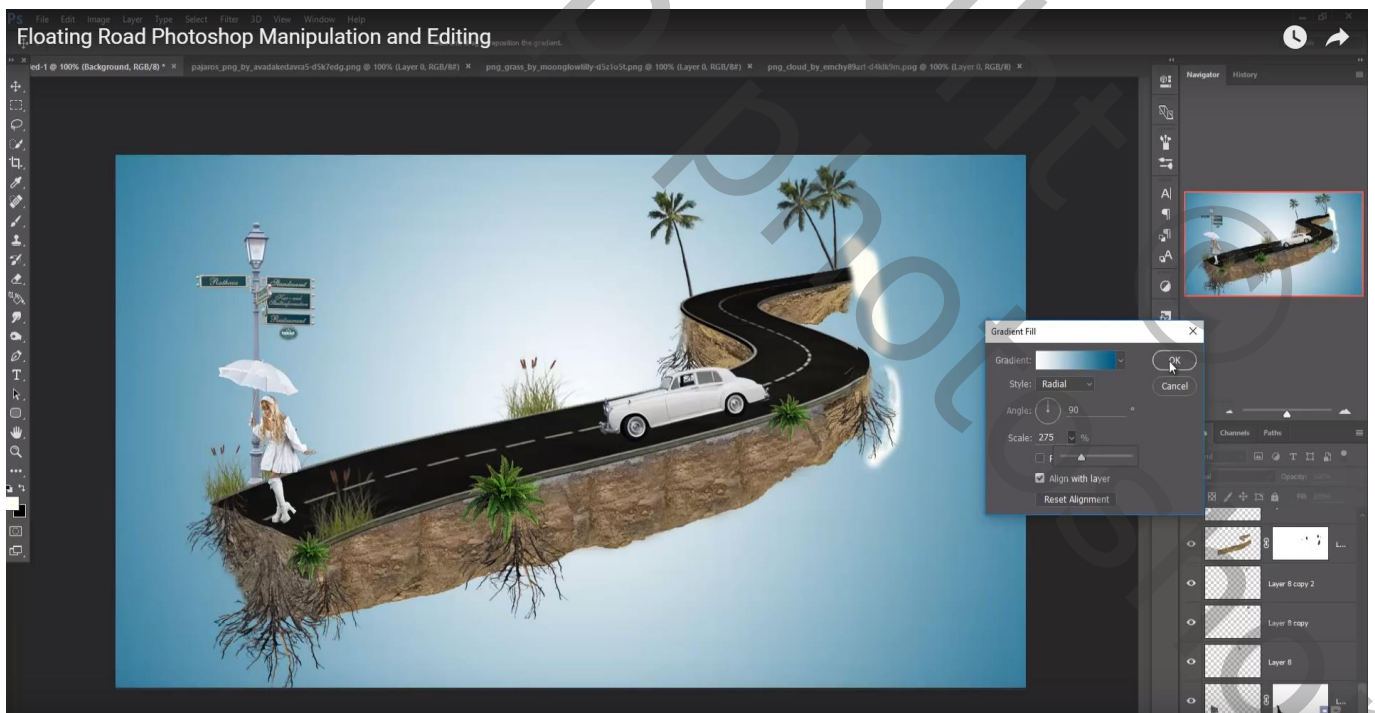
Ps File Edit Image Layer Type Select Filter 3D View Window Help

Floating Road Photoshop Manipulation and Editing

eposition the gradient.

ed-1 @ 100% (Background, RGB/8) * × pajaros_png_by_avadakedavra5-d5k7edg.png @ 100% (Layer 0, RGB/8#) × png_grass_by_moonglowlilly-d5z1o5t.png @ 100% (Layer 0, RGB/8#) × png_cloud_by_emchy89art-d4kdk9m.png @ 100% (Layer 0, RGB/8) ×

Navigator History

Gradient Fill

Gradient:

OK

Cancel

Style: Radial

Angle: 90 °

Scale: 275 %

Align with layer

Reset Alignment

Channels Paths

Opacity:

Fill:

Layer 8 copy 2

Layer 8 copy

Layer 8